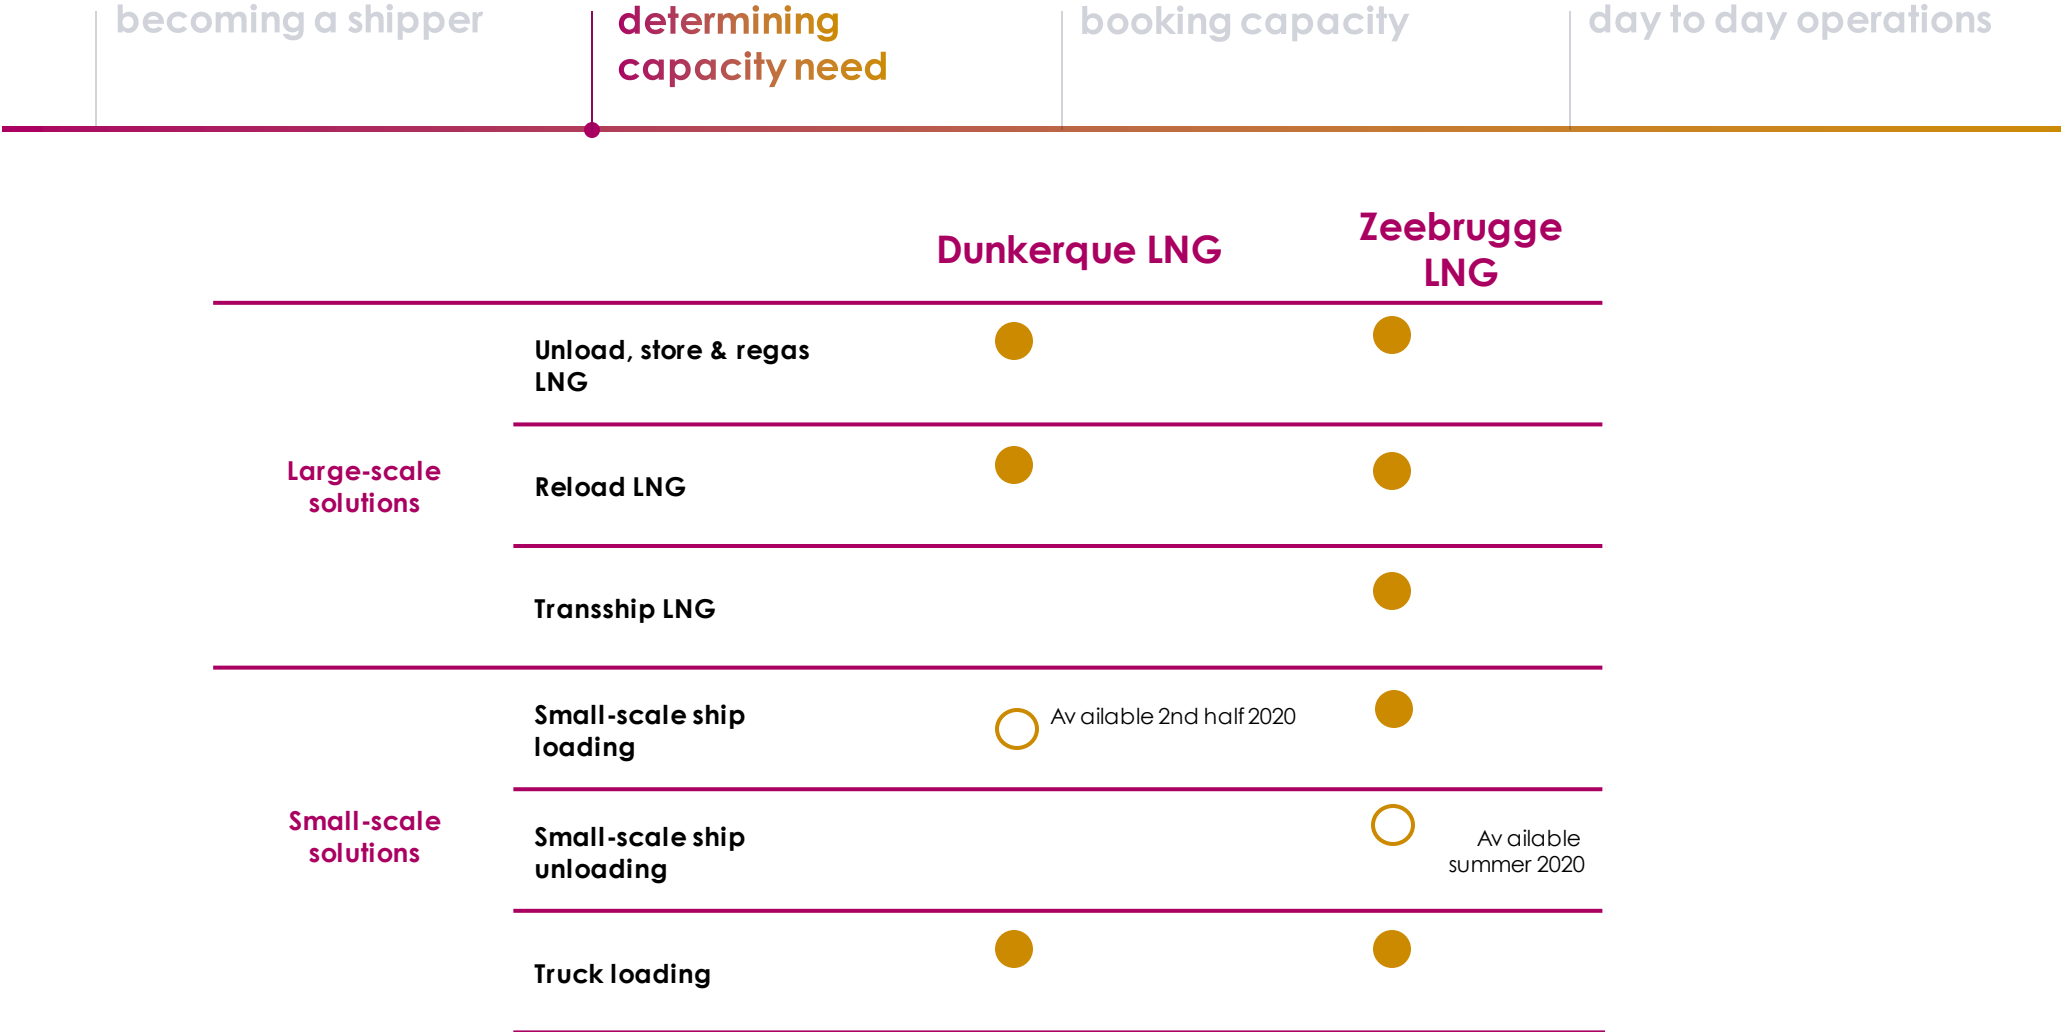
becoming a shipper

determining capacity need

booking capacity

day to day operations

| | | Dunkerque LNG | Zeebrugge LNG |
|---|---|---|---|
| Large-scale solutions | Unload, store & regas LNG | ● | ● |
| | Reload LNG | ● | ● |
| | Transship LNG | | ● |
| Small-scale solutions | Small-scale ship loading | ○ Av ailable 2nd half 2020 | ● |
| | Small-scale ship unloading | | ○ Av ailable summer 2020 |
| | Truck loading | ● | ● |